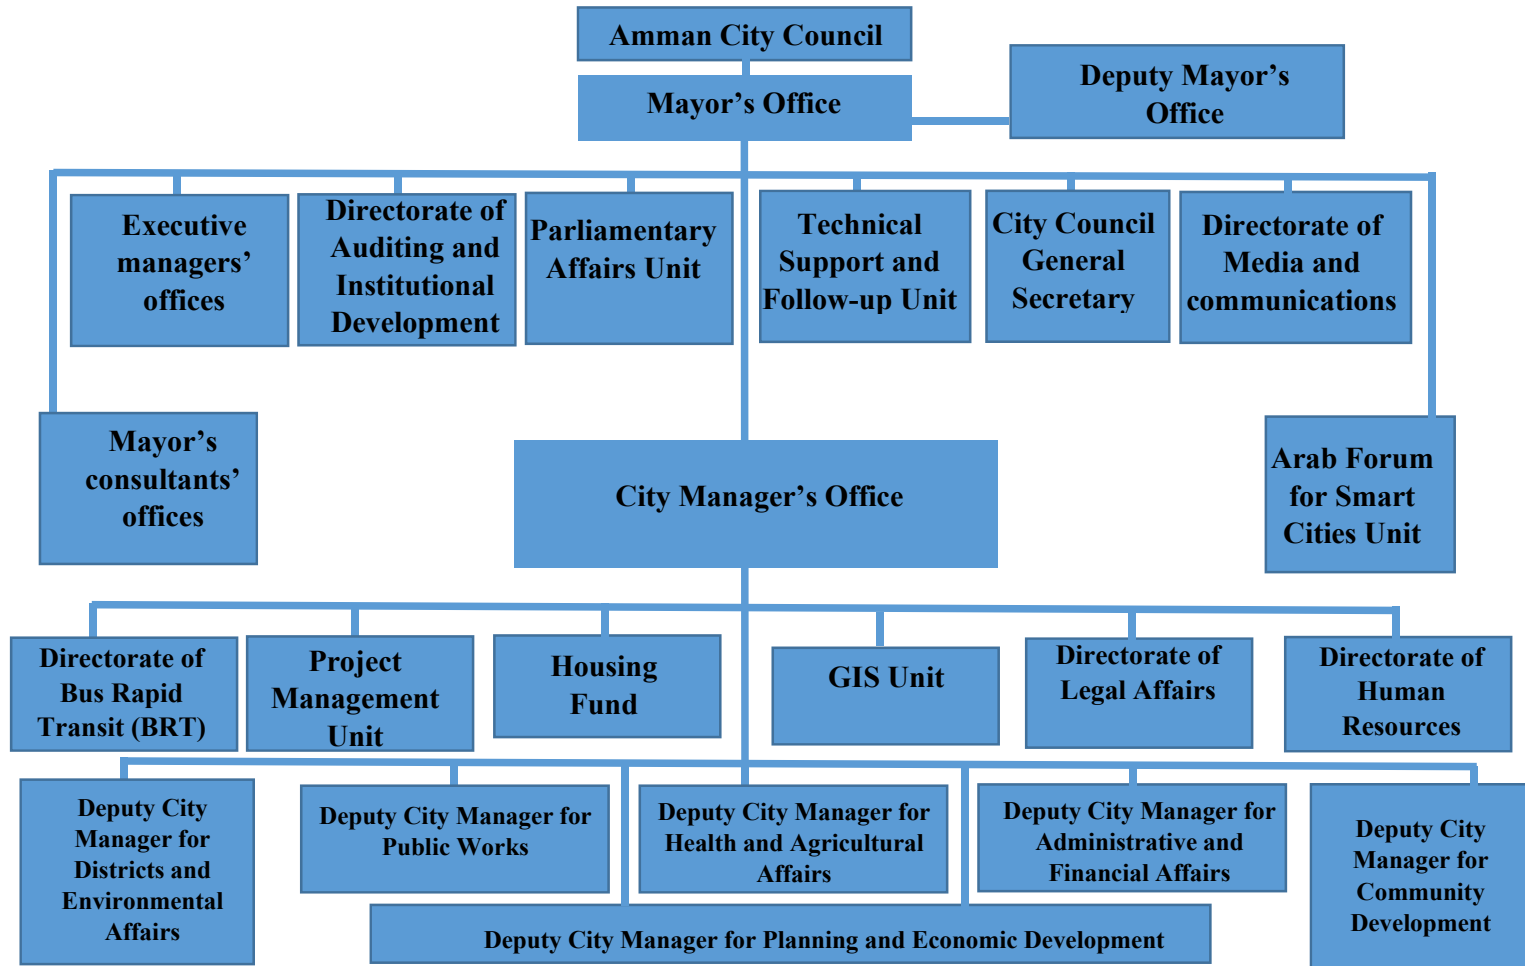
Amman City Council

Mayor’s Office

Deputy Mayor’s Office

Executive managers’ offices

Directorate of Auditing and Institutional Development

Parliamentary Affairs Unit

Technical Support and Follow-up Unit

City Council General Secretary

Directorate of Media and communications

Mayor’s consultants’ offices

City Manager’s Office

Arab Forum for Smart Cities Unit

Directorate of Bus Rapid Transit (BRT)

Project Management Unit

Housing Fund

GIS Unit

Directorate of Legal Affairs

Directorate of Human Resources

Deputy City Manager for Districts and Environmental Affairs

Deputy City Manager for Public Works

Deputy City Manager for Health and Agricultural Affairs

Deputy City Manager for Administrative and Financial Affairs

Deputy City Manager for Community Development

Deputy City Manager for Planning and Economic Development